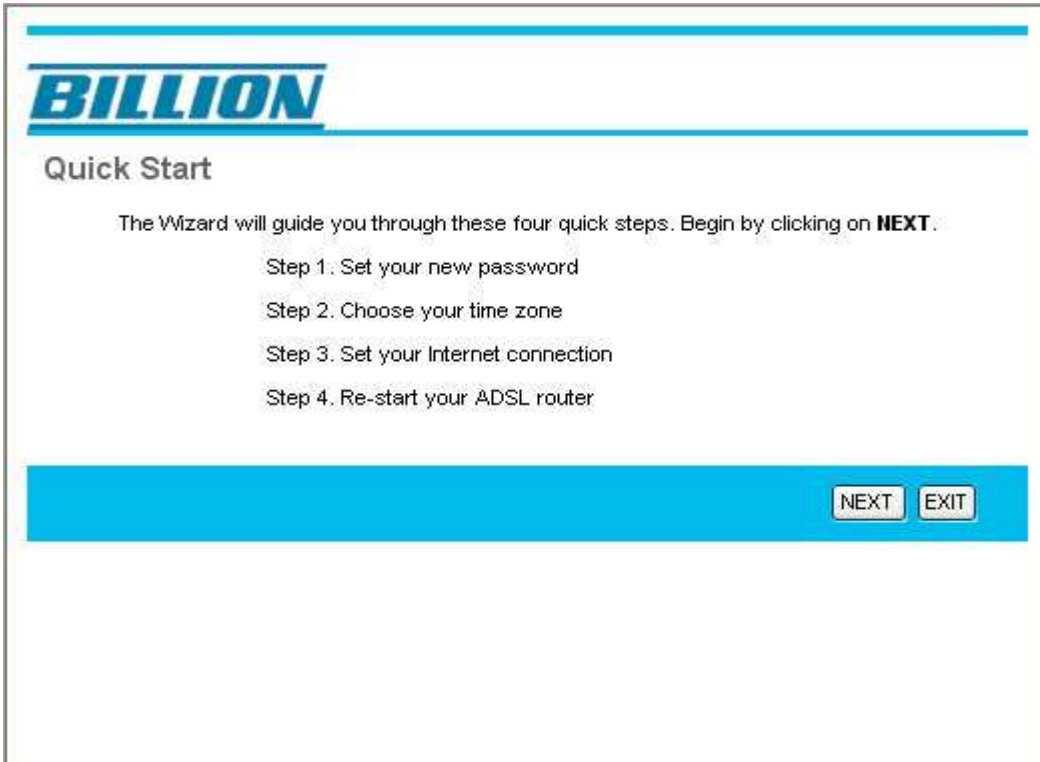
BILLION

Quick Start

The Wizard will guide you through these four quick steps. Begin by clicking on **NEXT**.

Step 1. Set your new password

Step 2. Choose your time zone

Step 3. Set your Internet connection

Step 4. Re-start your ADSL router

NEXT EXIT